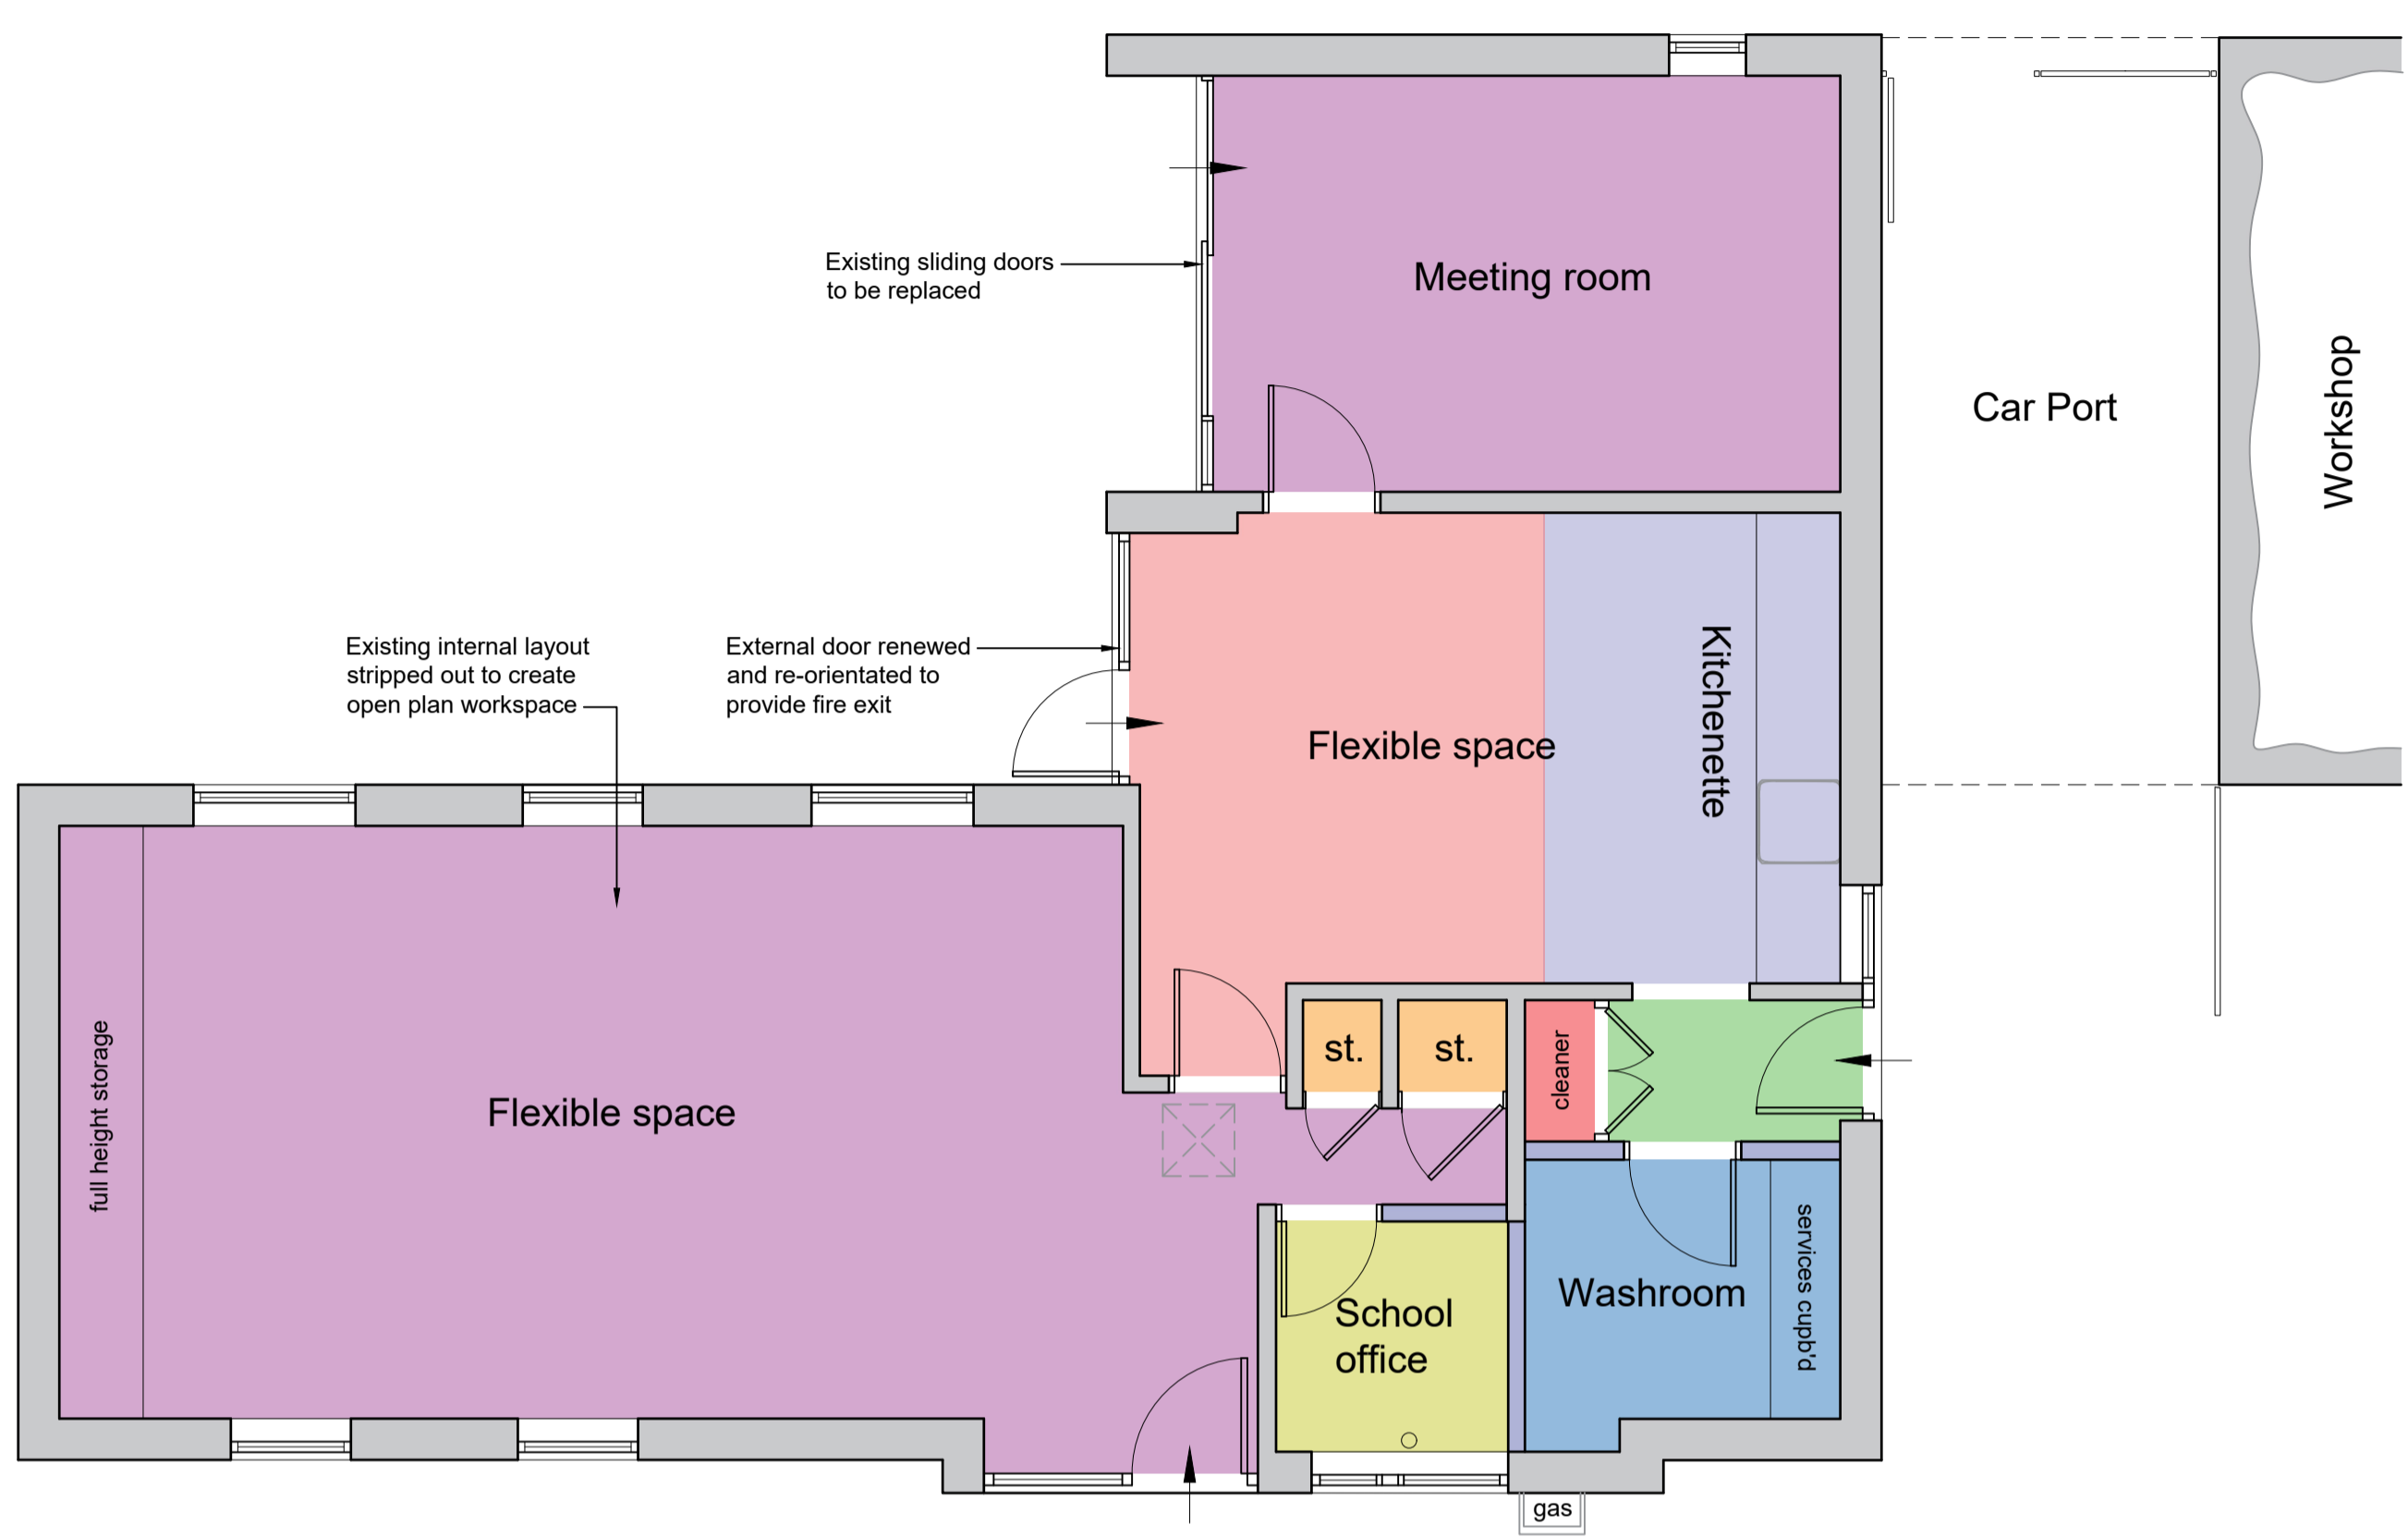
Existing sliding doors to be replaced

Meeting room

Car Port

Workshop

Existing internal layout stripped out to create open plan workspace

External door renewed and re-orientated to provide fire exit

Flexible space

Kitchenette

st.

st.

cleaner

full height storage

Flexible space

School office

Washroom

services cupb'd

gas